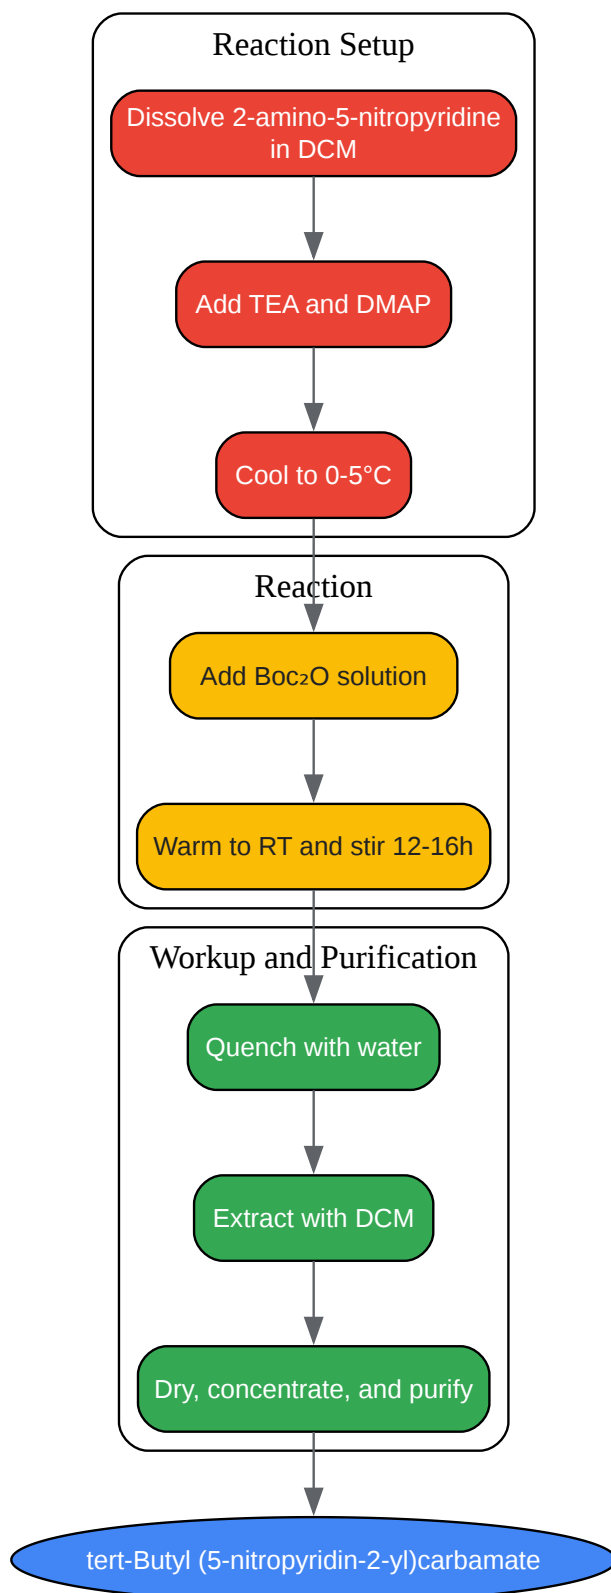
Reaction Setup

Dissolve 2-amino-5-nitropyridine in DCM

Add TEA and DMAP

Cool to 0-5°C

Reaction

Add Boc₂O solution

Warm to RT and stir 12-16h

Workup and Purification

Quench with water

Extract with DCM

Dry, concentrate, and purify

tert-Butyl (5-nitropyridin-2-yl)carbamate